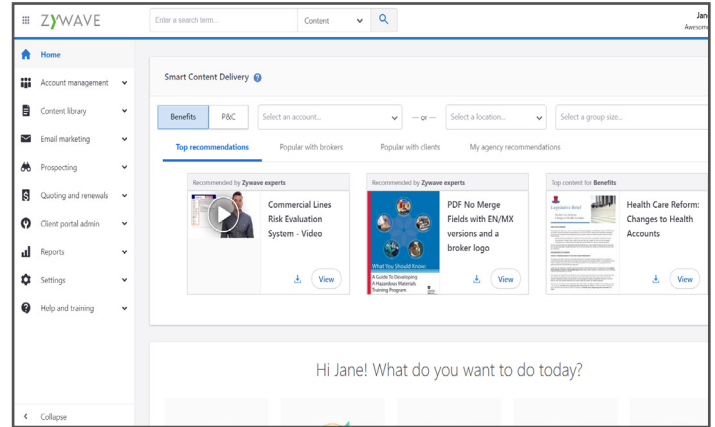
ZYWAVE

Enter a search term...

Content

Jan
Awesom

Home

Account management

Content library

Email marketing

Prospecting

Quoting and renewals

Client portal admin

Reports

Settings

Help and training

Collapse

Smart Content Delivery

Benefits

P&C

Select an account...

— or —

Select a location...

Select a group size...

Top recommendations

Popular with brokers

Popular with clients

My agency recommendations

Recommended by Zywave experts

Commercial Lines Risk Evaluation System - Video

View

Recommended by Zywave experts

What You Should Know: A Guide To Developing A Hazardous Materials Training Program

PDF No Merge Fields with EN/MX versions and a broker logo

View

Top content for Benefits

Legislative Brief

Health Care Reform: Changes to Health Accounts

View

Hi Jane! What do you want to do today?